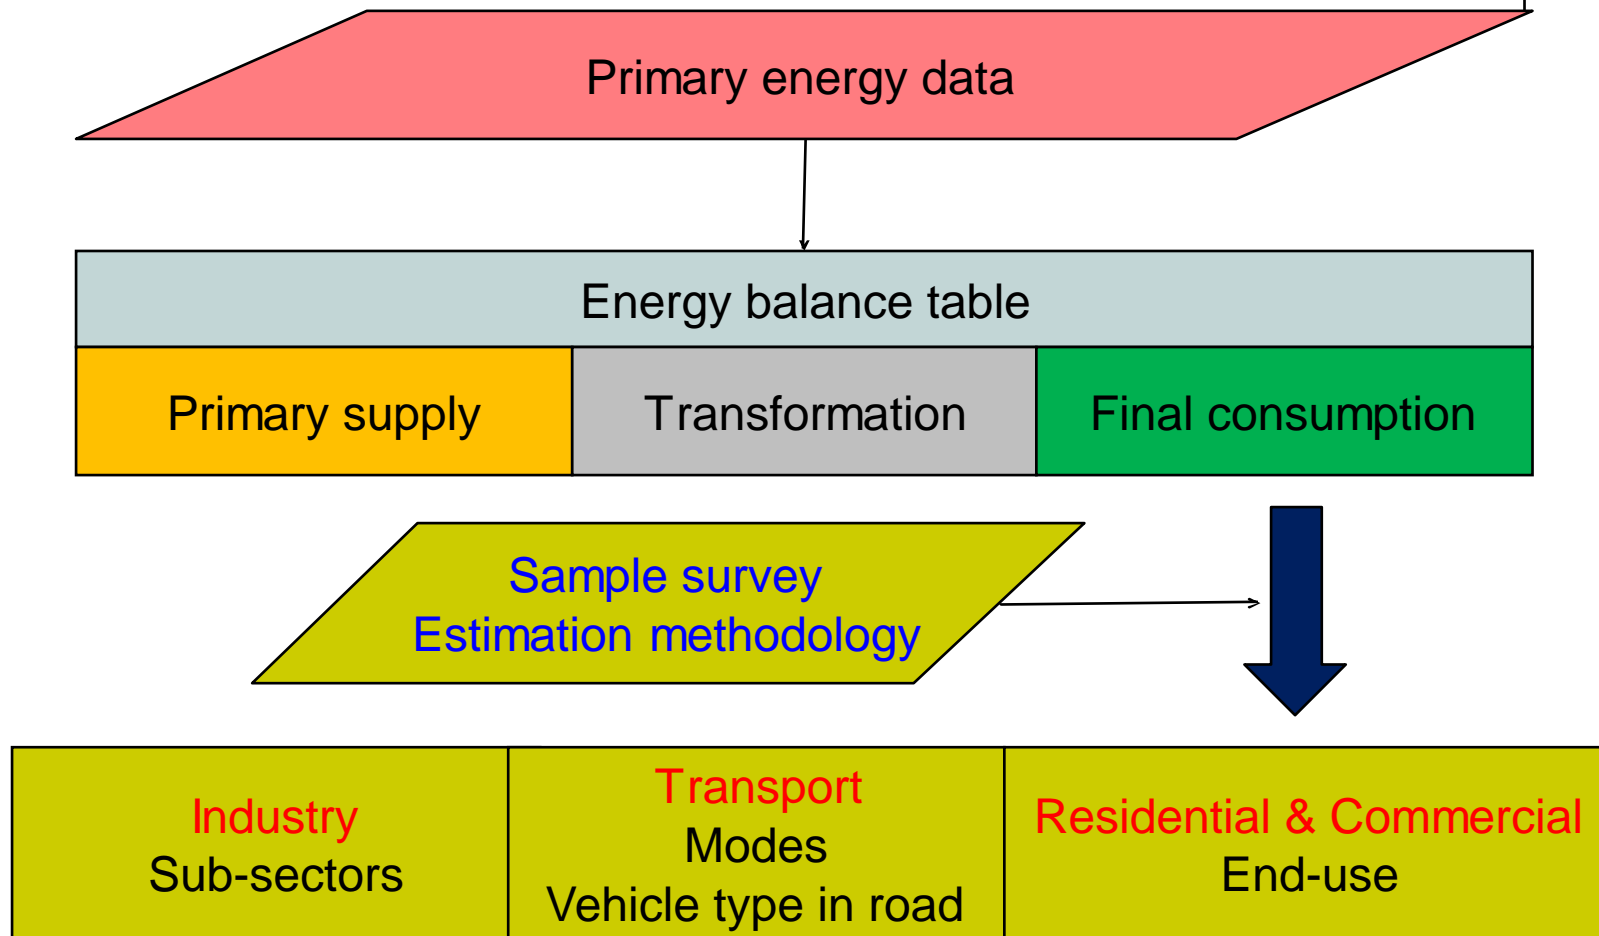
Primary energy data

Energy balance table

| Primary supply | Transformation | Final consumption |
|---|---|---|

Sample survey
Estimation methodology

| Industry Sub-sectors | Transport Modes Vehicle type in road | Residential & Commercial End-use |
|---|---|---|